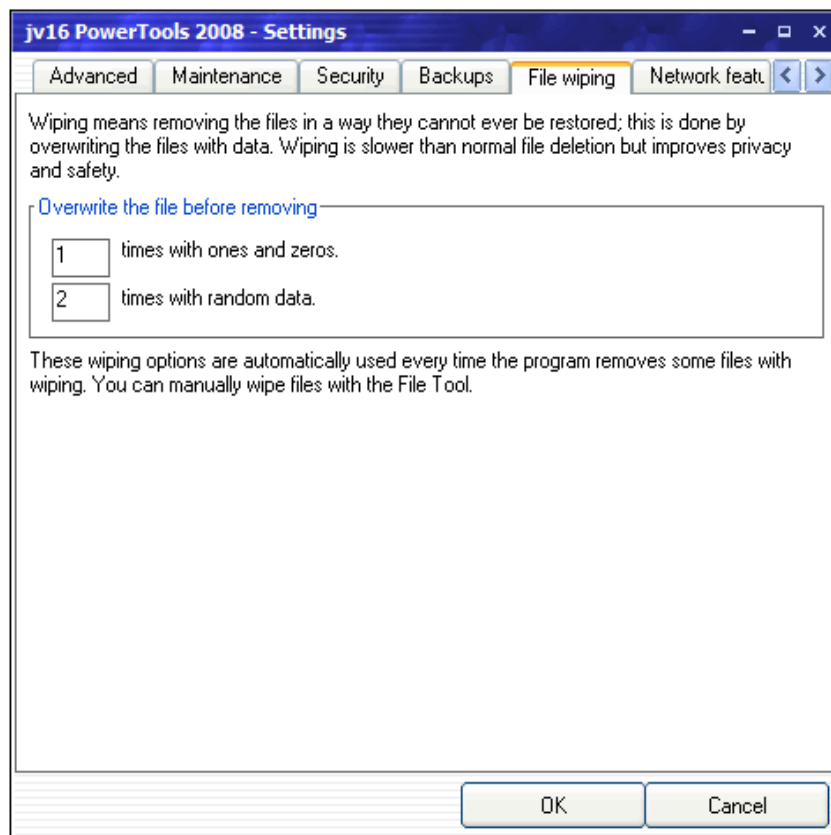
jv16 PowerTools 2008 - Settings

Advanced | Maintenance | Security | Backups | File wiping | Network featu

Wiping means removing the files in a way they cannot ever be restored; this is done by overwriting the files with data. Wiping is slower than normal file deletion but improves privacy and safety.

Overwrite the file before removing

1 times with ones and zeros.

2 times with random data.

These wiping options are automatically used every time the program removes some files with wiping. You can manually wipe files with the File Tool.

OK

Cancel